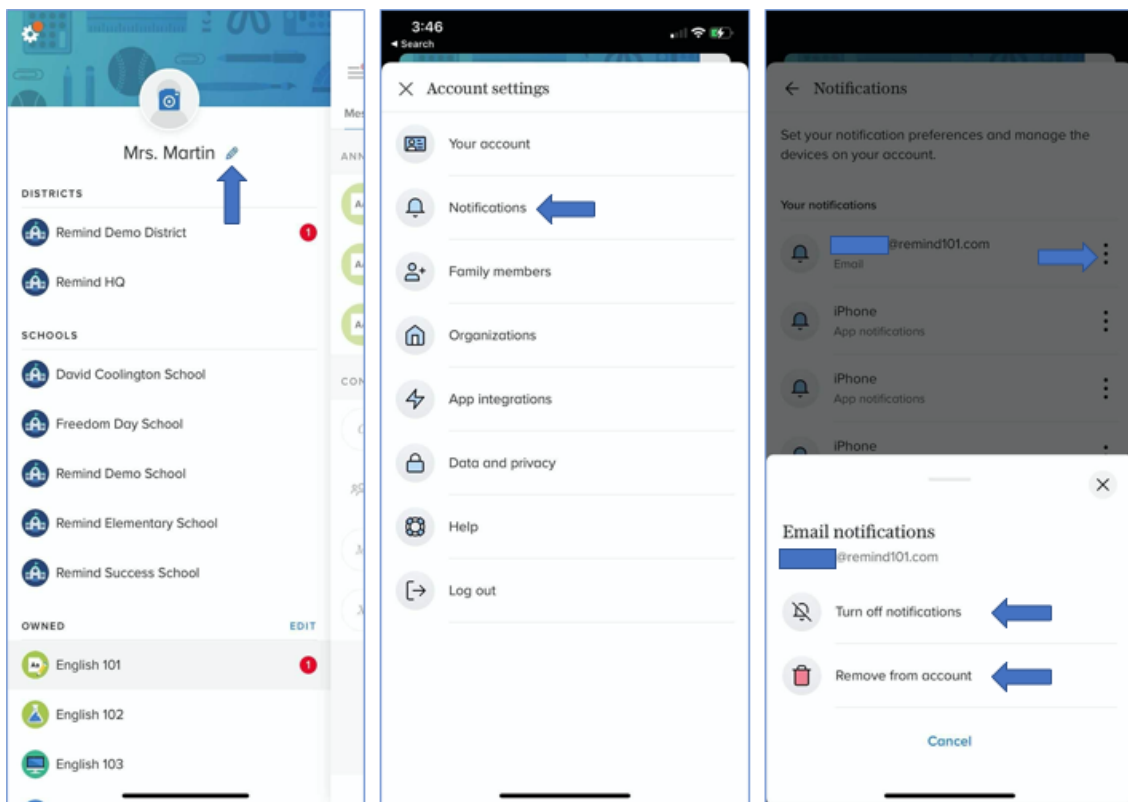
Mrs. Martin

DISTRICTS

Remind Demo District 1

Remind HQ

SCHOOLS

David Coolington School

Freedom Day School

Remind Demo School

Remind Elementary School

Remind Success School

OWNED EDIT

English 101 1

English 102

English 103

3:46
◂ Search

Account settings

Your account

Notifications

Family members

Organizations

App integrations

Data and privacy

Help

Log out

Notifications

Set your notification preferences and manage the devices on your account.

Your notifications

@remind101.com
Email

iPhone
App notifications

iPhone
App notifications

iPhone

Email notifications
@remind101.com

Turn off notifications

Remove from account

Cancel